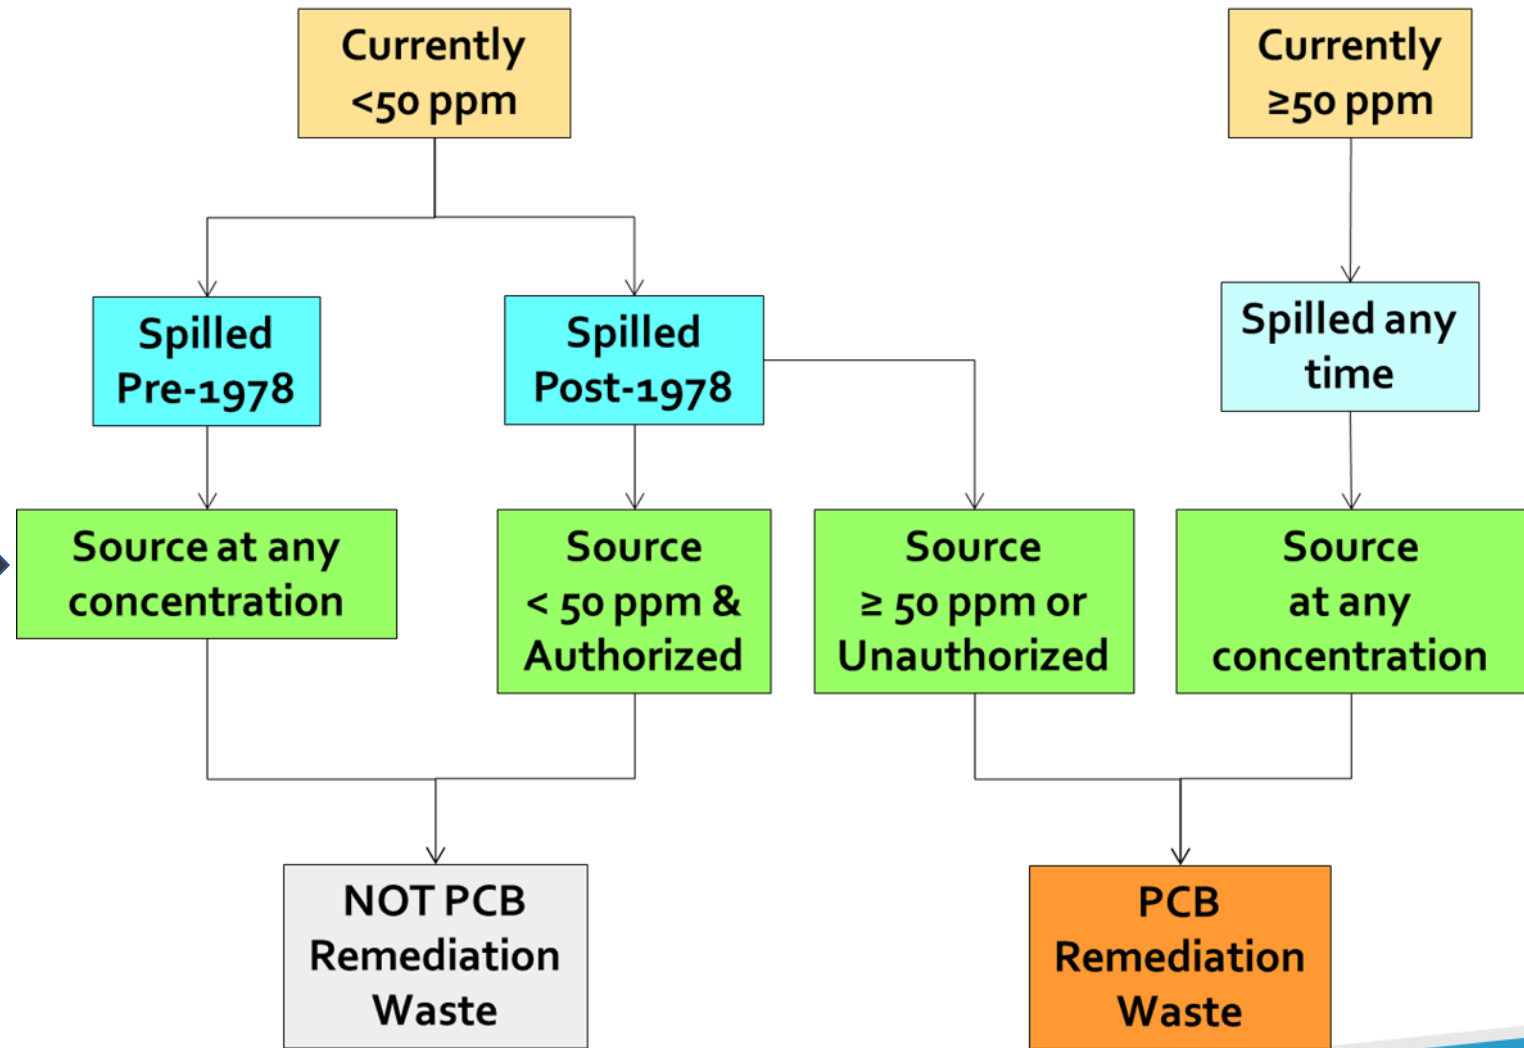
Currently <50 ppm

Currently ≥50 ppm

Spilled Pre-1978

Spilled Post-1978

Spilled any time

Source at any concentration

Source < 50 ppm & Authorized

Source ≥ 50 ppm or Unauthorized

Source at any concentration

NOT PCB Remediation Waste

PCB Remediation Waste